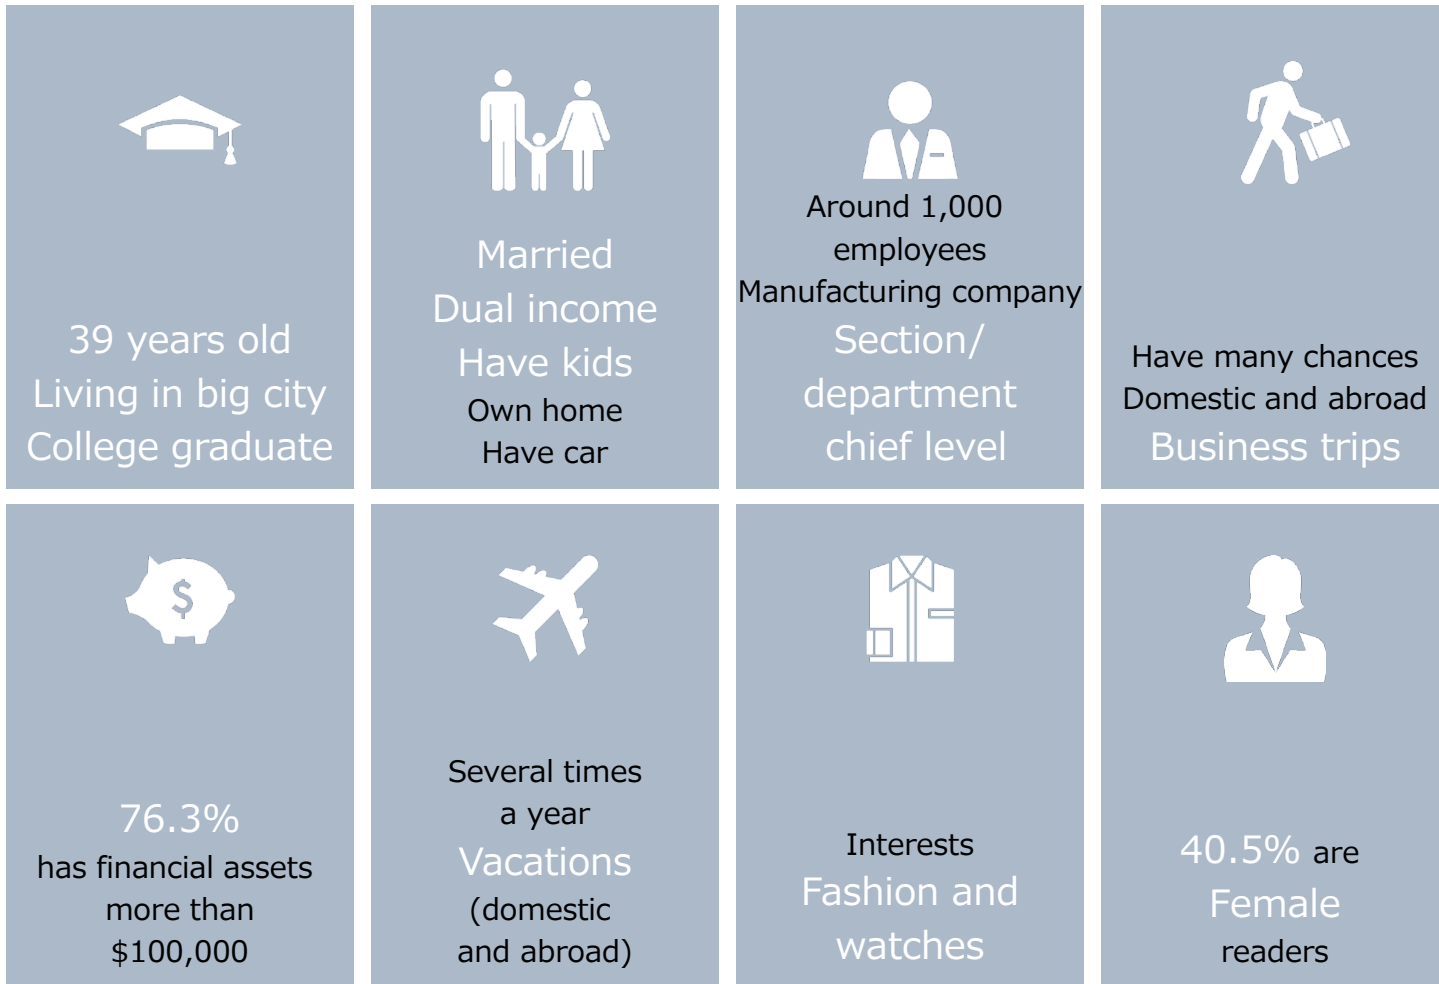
39 years old
Living in big city
College graduate

Married
Dual income
Have kids
Own home
Have car

Around 1,000 employees
Manufacturing company
Section/ department chief level

Have many chances
Domestic and abroad
Business trips

76.3%
has financial assets more than $100,000

Several times a year
Vacations
(domestic and abroad)

Interests
Fashion and watches

40.5% are
Female
readers